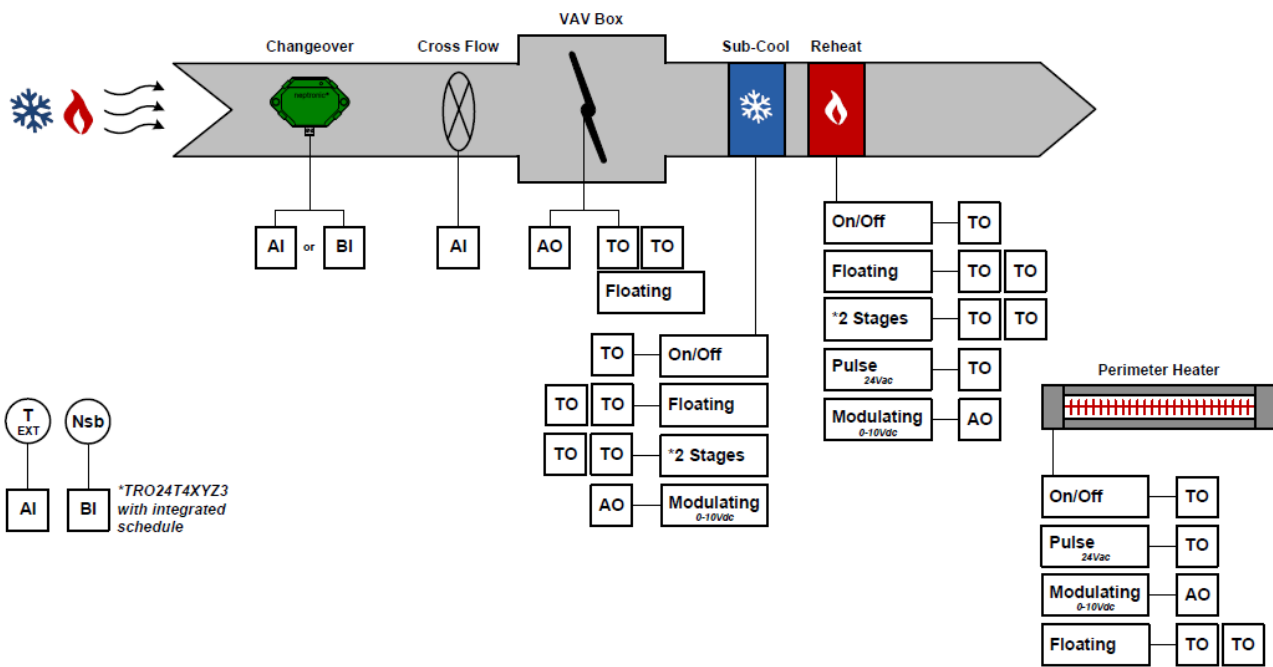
VAV Box

Changeover

neptronic®

Cross Flow

Sub-Cool

Reheat

AI or BI

AI

AO

TO TO

Floating

On/Off TO

Floating TO TO

*2 Stages TO TO

Pulse 24Vac TO

Modulating 0-10Vdc AO

TO On/Off

TO TO Floating

TO TO *2 Stages

AO Modulating 0-10Vdc

Perimeter Heater

T EXT

Nsb

AI

BI

*TRO24T4XYZ3 with integrated schedule

On/Off TO

Pulse 24Vac TO

Modulating 0-10Vdc AO

Floating TO TO